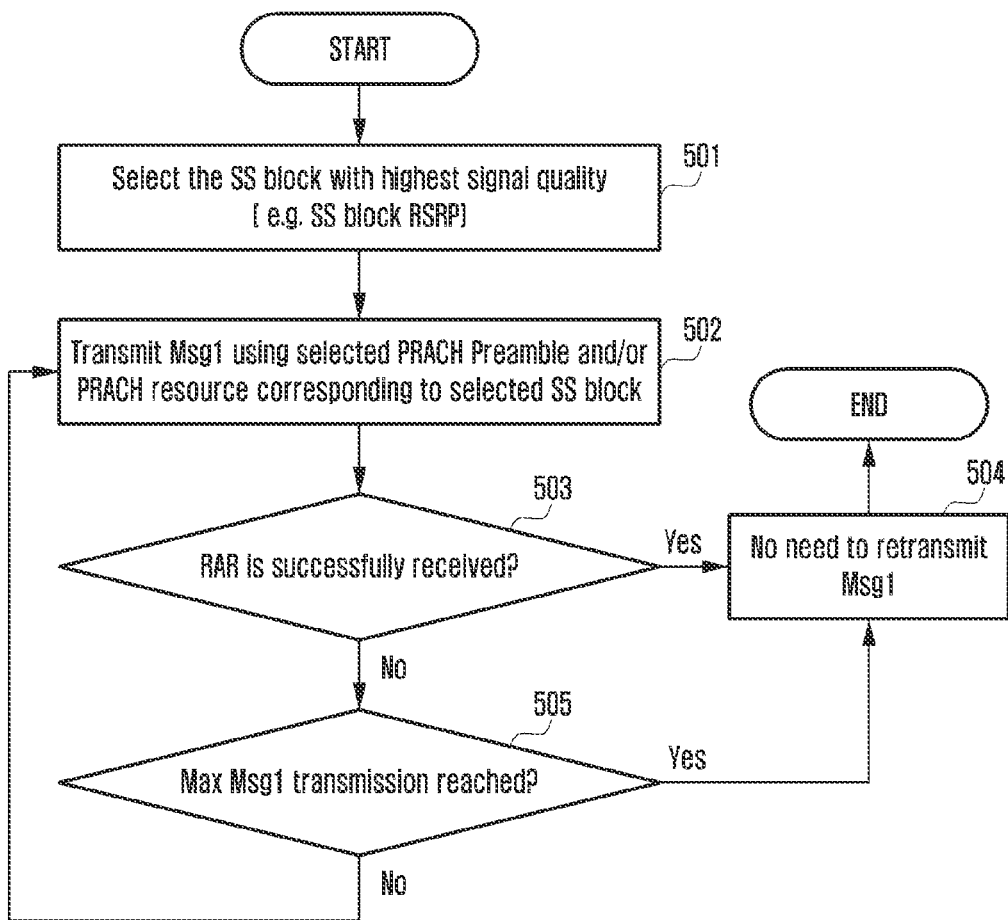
START

Select the SS block with highest signal quality [ e.g. SS block RSRP]

501

Transmit Msg1 using selected PRACH Preamble and/or PRACH resource corresponding to selected SS block

502

END

503

504

Yes

RAR is successfully received?

No need to retransmit Msg1

No

505

Yes

Max Msg1 transmission reached?

No